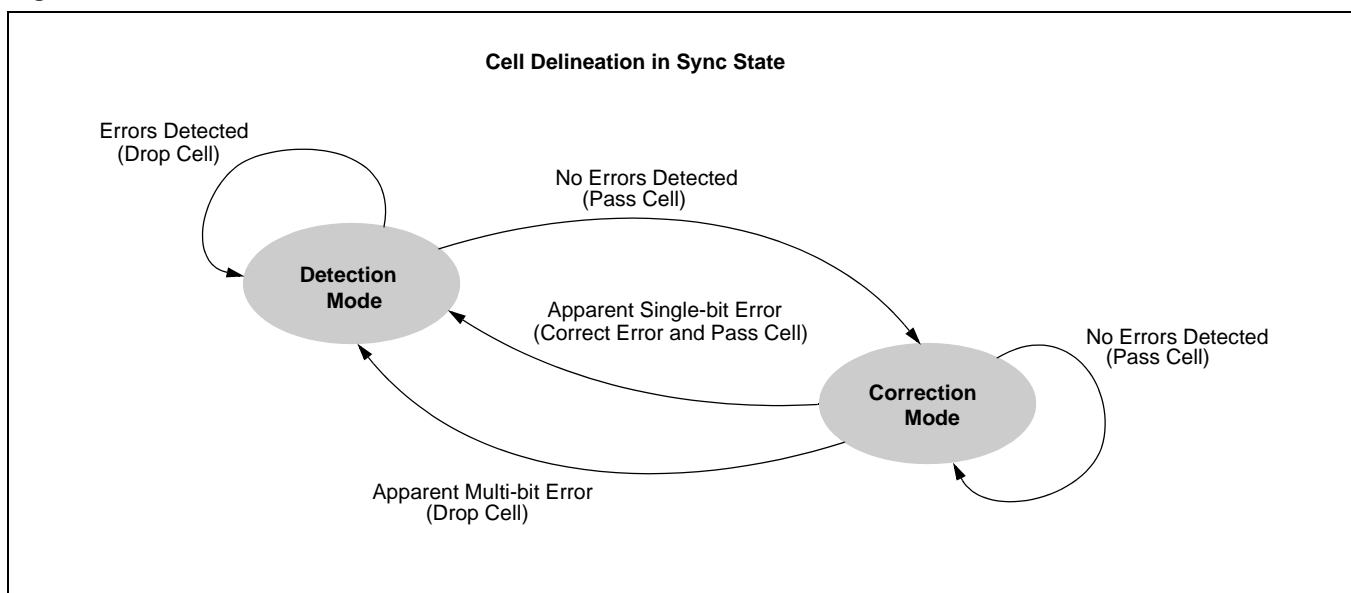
Cell Delineation in Sync State

Errors Detected
(Drop Cell)

No Errors Detected
(Pass Cell)

Detection
Mode

Apparent Single-bit Error
(Correct Error and Pass Cell)

No Errors Detected
(Pass Cell)

Correction
Mode

Apparent Multi-bit Error
(Drop Cell)